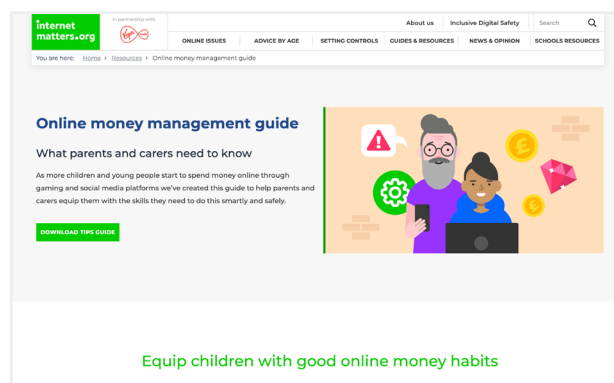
internet matters.org

In partnership with

Virgin

About us | Inclusive Digital Safety | Search

ONLINE ISSUES | ADVICE BY AGE | SETTING CONTROLS | GUIDES & RESOURCES | NEWS & OPINION | SCHOOLS RESOURCES

You are here: Home › Resources › Online money management guide

Online money management guide

What parents and carers need to know

As more children and young people start to spend money online through gaming and social media platforms we've created this guide to help parents and carers equip them with the skills they need to do this smartly and safely.

DOWNLOAD TIPS GUIDE

Equip children with good online money habits